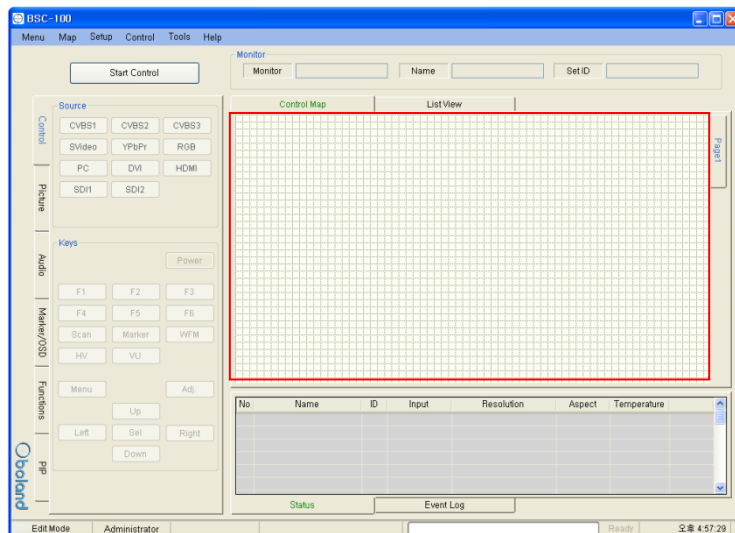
BSC-100

Menu Map Setup Control Tools Help

Start Control

Monitor

Monitor

Name

Set ID

Control

Picture

Audio

Marker/OSD

Functions

PIP

Source

CVBS1 CVBS2 CVBS3

SVideo YPbPr RGB

PC DVI HDMI

SDI1 SDI2

Keys

Power

F1 F2 F3

F4 F5 F6

Scan Marker WFM

HV VU

Menu Adj

Up

Left Sel Right

Down

boland

Control Map

List View

Page1

| No | Name | ID | Input | Resolution | Aspect | Temperature |
|---|---|---|---|---|---|---|

Status

Event Log

Edit Mode

Administrator

Ready

오후 4:57:29